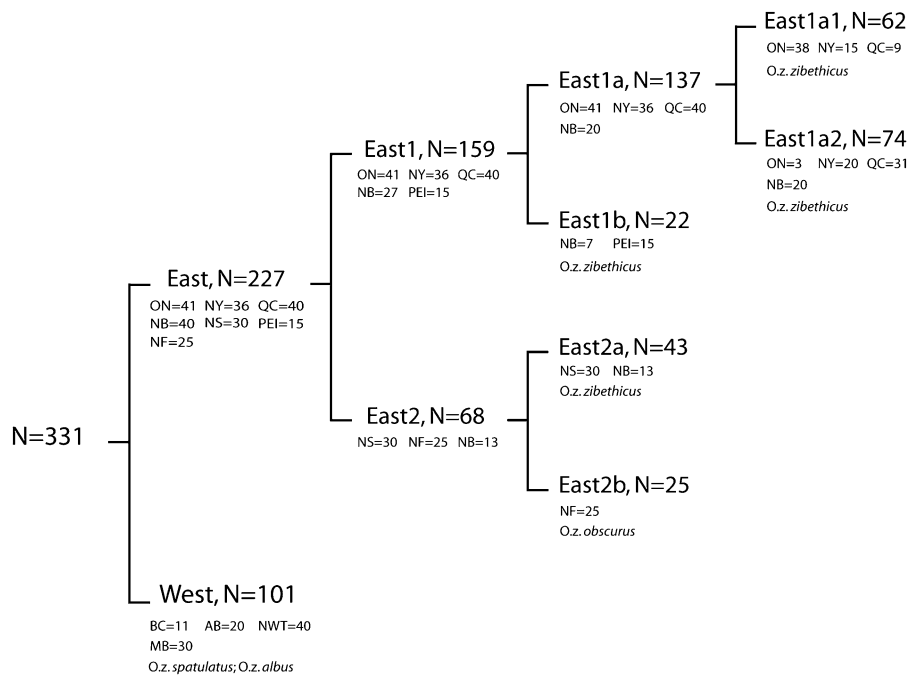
East1a1, N=62
ON=38 NY=15 QC=9
O.z. zibethicus

East1a, N=137
ON=41 NY=36 QC=40
NB=20

East1a2, N=74
ON=3 NY=20 QC=31
NB=20
O.z. zibethicus

East1, N=159
ON=41 NY=36 QC=40
NB=27 PEI=15

East1b, N=22
NB=7 PEI=15
O.z. zibethicus

East, N=227
ON=41 NY=36 QC=40
NB=40 NS=30 PEI=15
NF=25

East2a, N=43
NS=30 NB=13
O.z. zibethicus

N=331

East2, N=68
NS=30 NF=25 NB=13

East2b, N=25
NF=25
O.z. obscurus

West, N=101
BC=11 AB=20 NWT=40
MB=30
O.z. spatulatus; O.z. albus